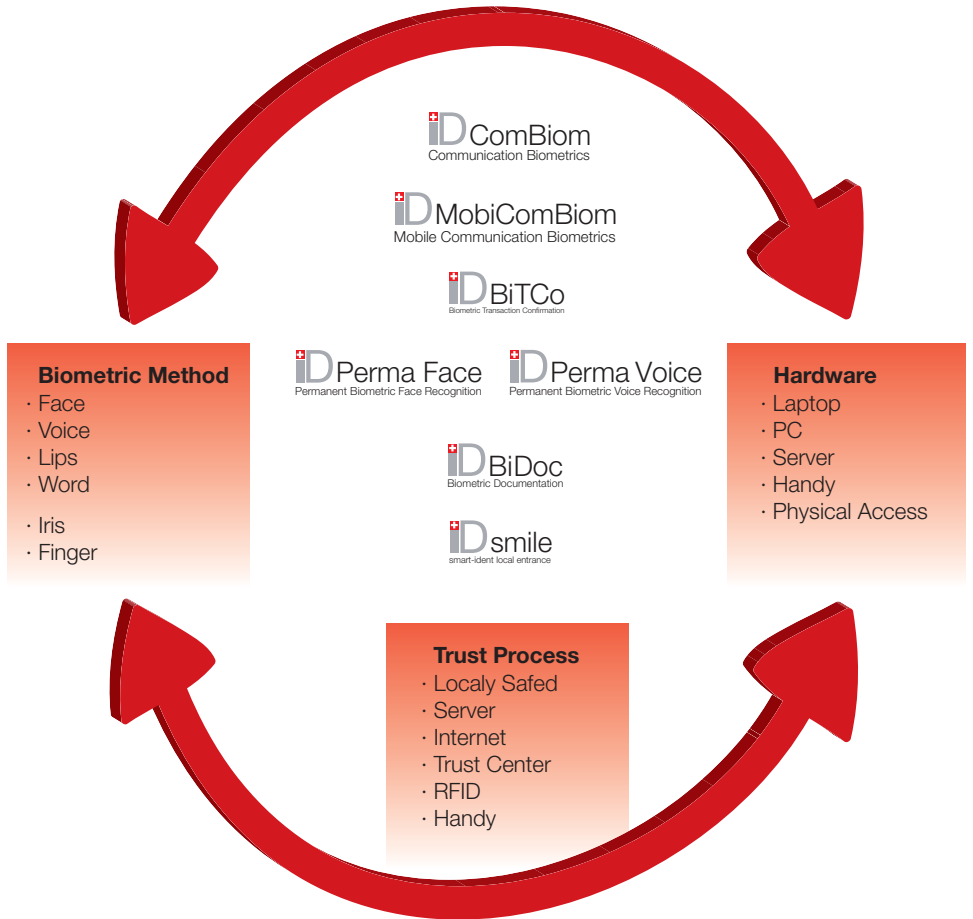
iD ComBiom
Communication Biometrics

iD MobiComBiom
Mobile Communication Biometrics

iD BiTCo
Biometric Transaction Confirmation

Biometric Method
· Face
· Voice
· Lips
· Word
· Iris
· Finger

iD Perma Face
Permanent Biometric Face Recognition

iD Perma Voice
Permanent Biometric Voice Recognition

Hardware
· Laptop
· PC
· Server
· Handy
· Physical Access

iD BiDoc
Biometric Documentation

iD smile
smart-ident local entrance

Trust Process
· Localy Safed
· Server
· Internet
· Trust Center
· RFID
· Handy